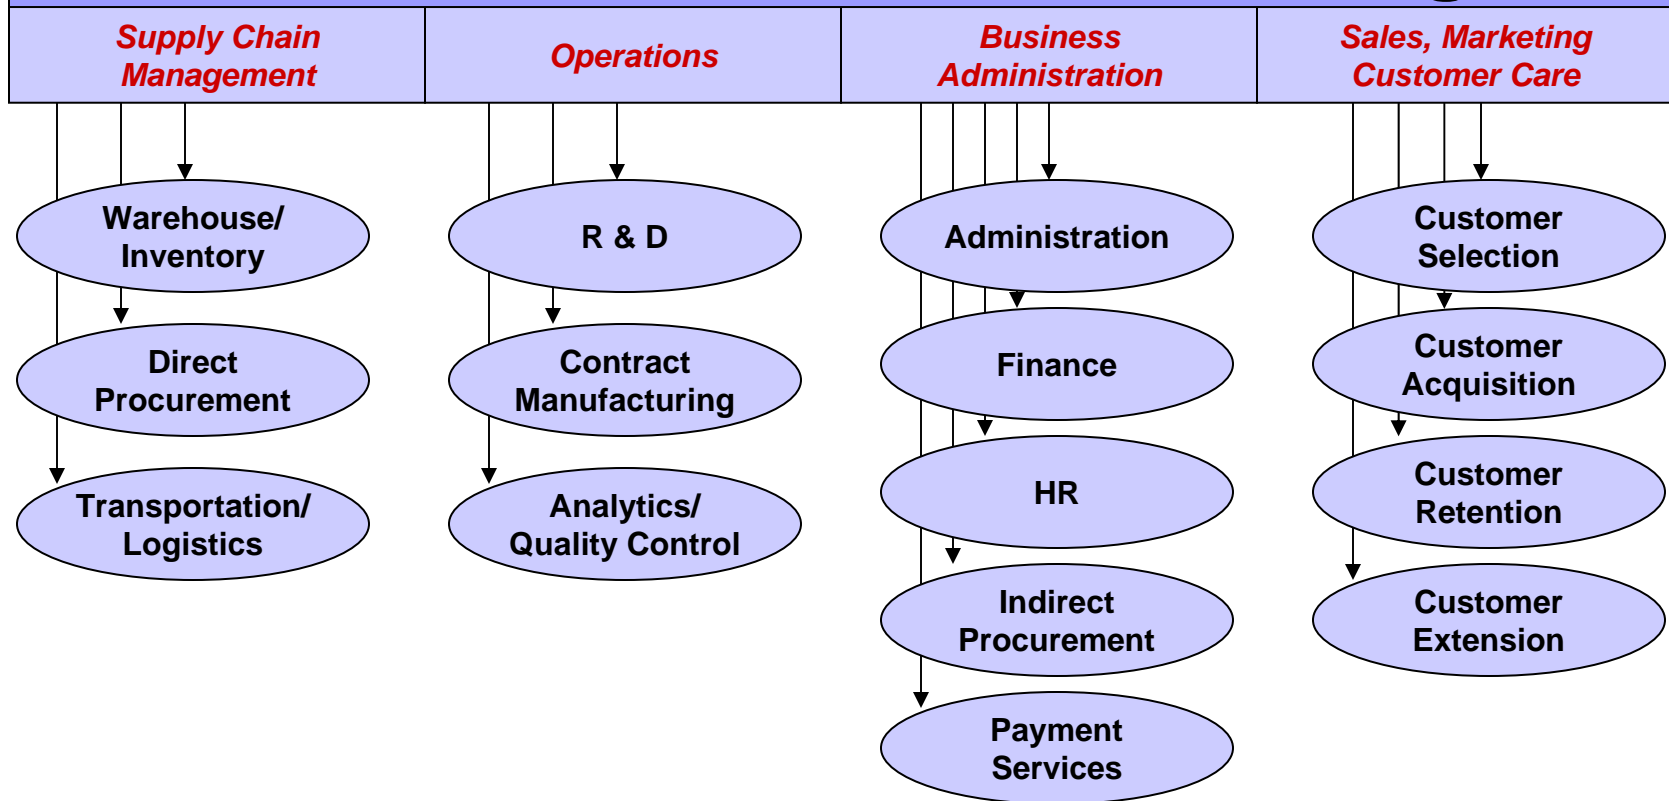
Supply Chain Management

Operations

Business Administration

Sales, Marketing Customer Care

Warehouse/ Inventory

Direct Procurement

Transportation/ Logistics

R & D

Contract Manufacturing

Analytics/ Quality Control

Administration

Finance

HR

Indirect Procurement

Payment Services

Customer Selection

Customer Acquisition

Customer Retention

Customer Extension